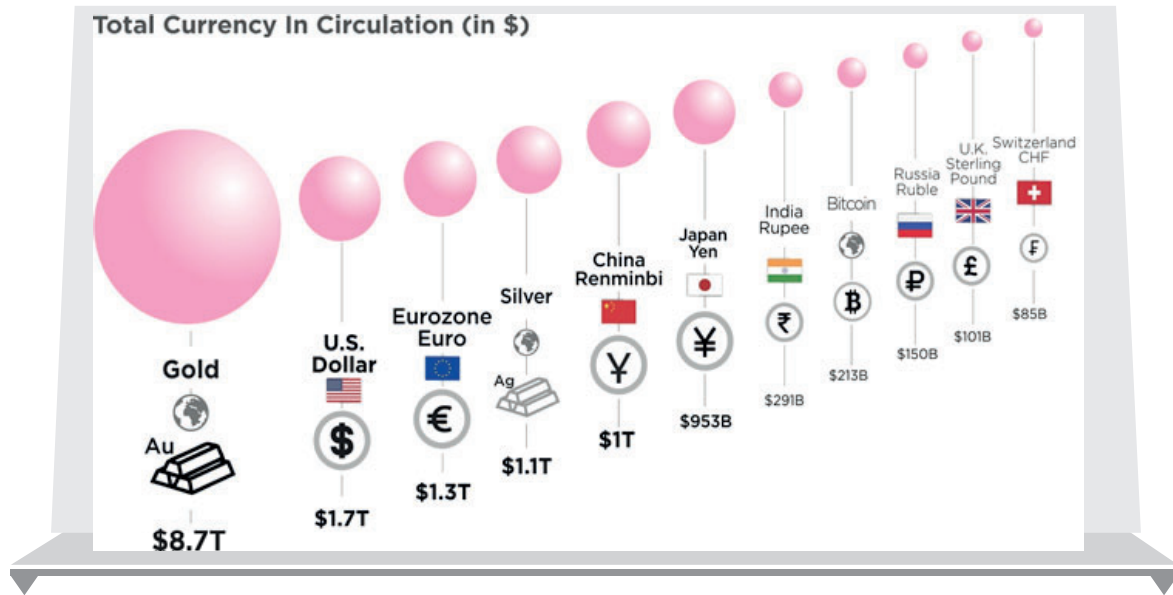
Total Currency In Circulation (in $)

Gold
Au
$8.7T

U.S. Dollar
$
$1.7T

Eurozone Euro
€
$1.3T

Silver
Ag
$1.1T

China Renminbi
¥
$1T

Japan Yen
¥
$953B

India Rupee
₹
$291B

Bitcoin
₿
$213B

Russia Ruble
₽
$150B

U.K. Sterling Pound
£
$101B

Switzerland CHF
₣
$85B